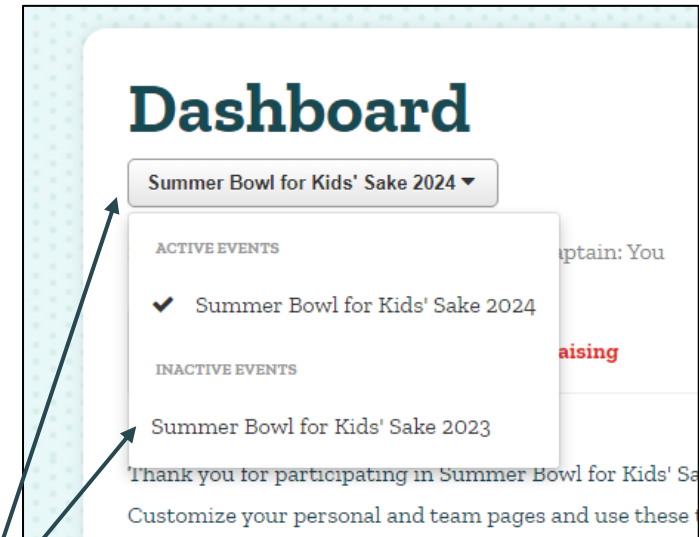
Dashboard

Summer Bowl for Kids' Sake 2024

ACTIVE EVENTS

Summer Bowl for Kids' Sake 2024

INACTIVE EVENTS

Summer Bowl for Kids' Sake 2023

aptain: You

aising

Thank you for participating in Summer Bowl for Kids' Sa

Customize your personal and team pages and use these